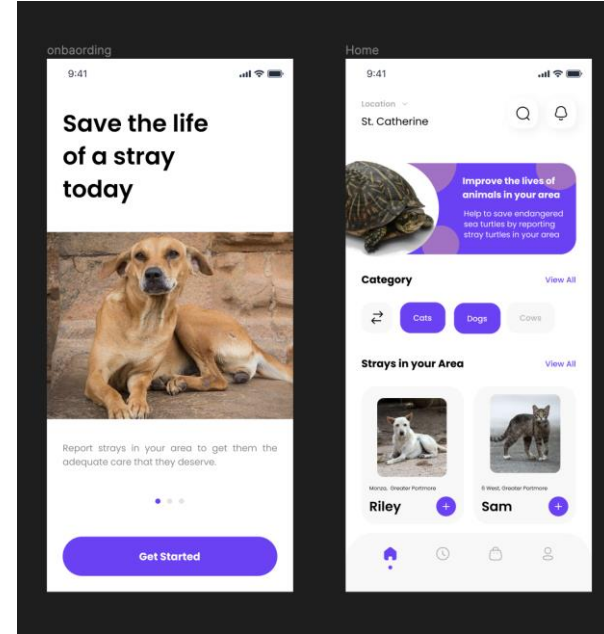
onbaording

9:41

Save the life of a stray today

Report strays in your area to get them the adequate care that they deserve.

Get Started

Home

9:41

Location

St. Catherine

Improve the lives of animals in your area

Help to save endangered sea turtles by reporting stray turtles in your area

Category

View All

Cats

Dogs

Cows

Strays in your Area

View All

Monza, Greater Portmore

Riley

+

R West, Greater Portmore

Sam

+